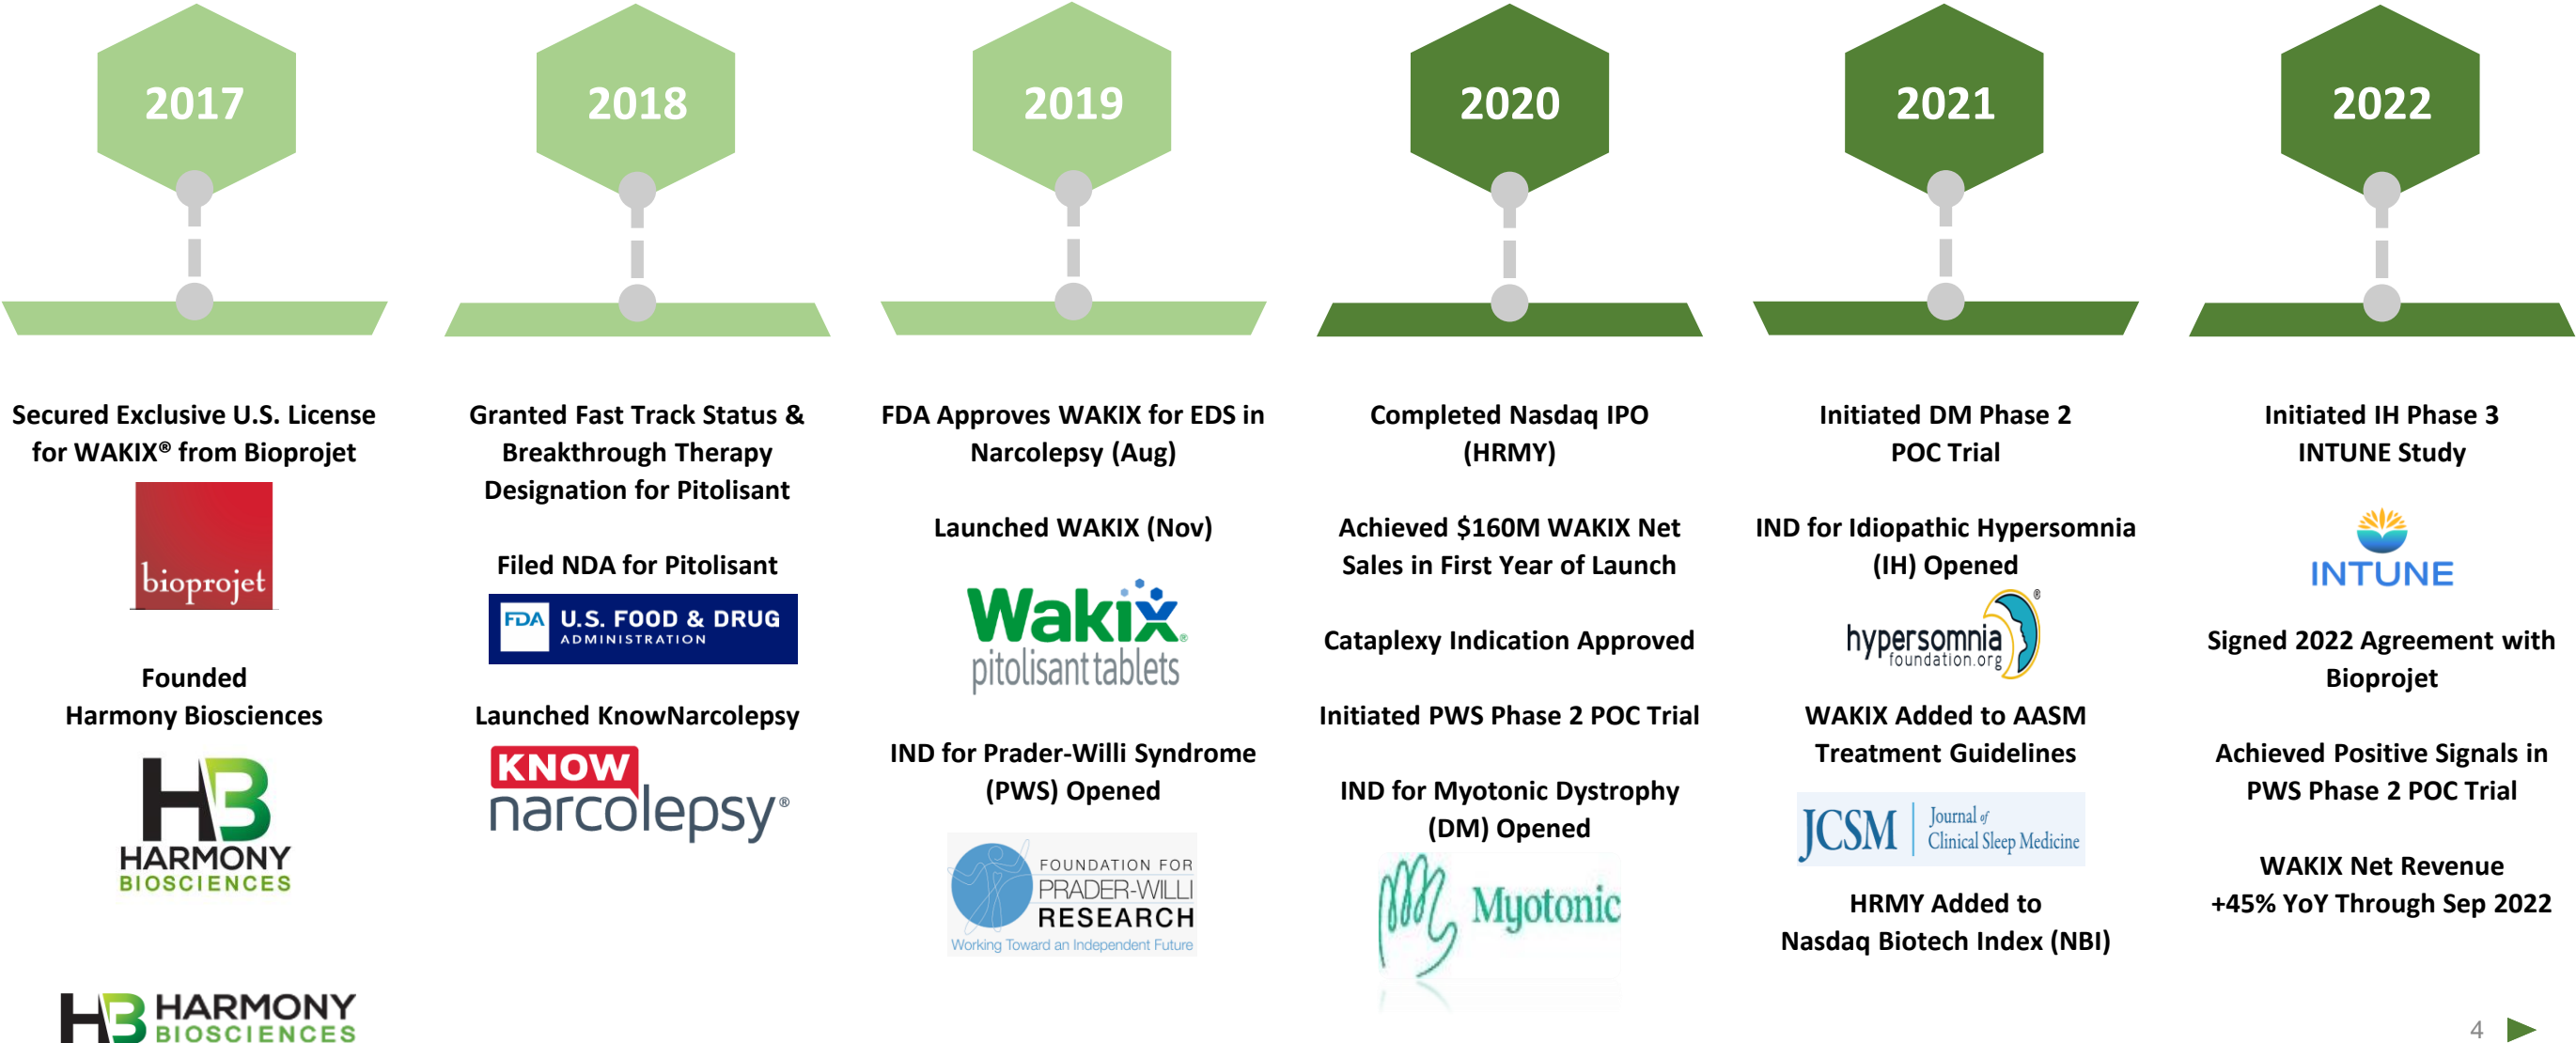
2017

Secured Exclusive U.S. License for WAKIX® from Bioprojet

bioprojet

Founded Harmony Biosciences

HB HARMONY BIOSCIENCES

2018

Granted Fast Track Status & Breakthrough Therapy Designation for Pitolisant

Filed NDA for Pitolisant

FDA U.S. FOOD & DRUG ADMINISTRATION

Launched KnowNarcolepsy

KNOW narcolepsy®

2019

FDA Approves WAKIX for EDS in Narcolepsy (Aug)

Launched WAKIX (Nov)

Wakix® pitolisant tablets

IND for Prader-Willi Syndrome (PWS) Opened

FOUNDATION FOR PRADER-WILLI RESEARCH Working Toward an Independent Future

2020

Completed Nasdaq IPO (HRMY)

Achieved $160M WAKIX Net Sales in First Year of Launch

Cataplexy Indication Approved

Initiated PWS Phase 2 POC Trial

IND for Myotonic Dystrophy (DM) Opened

Myotonic

2021

Initiated DM Phase 2 POC Trial

IND for Idiopathic Hypersomnia (IH) Opened

hypersomnia foundation.org®

WAKIX Added to AASM Treatment Guidelines

JCSM Journal of Clinical Sleep Medicine

HRMY Added to Nasdaq Biotech Index (NBI)

2022

Initiated IH Phase 3 INTUNE Study

INTUNE

Signed 2022 Agreement with Bioprojet

Achieved Positive Signals in PWS Phase 2 POC Trial

WAKIX Net Revenue +45% YoY Through Sep 2022

HB HARMONY BIOSCIENCES

4